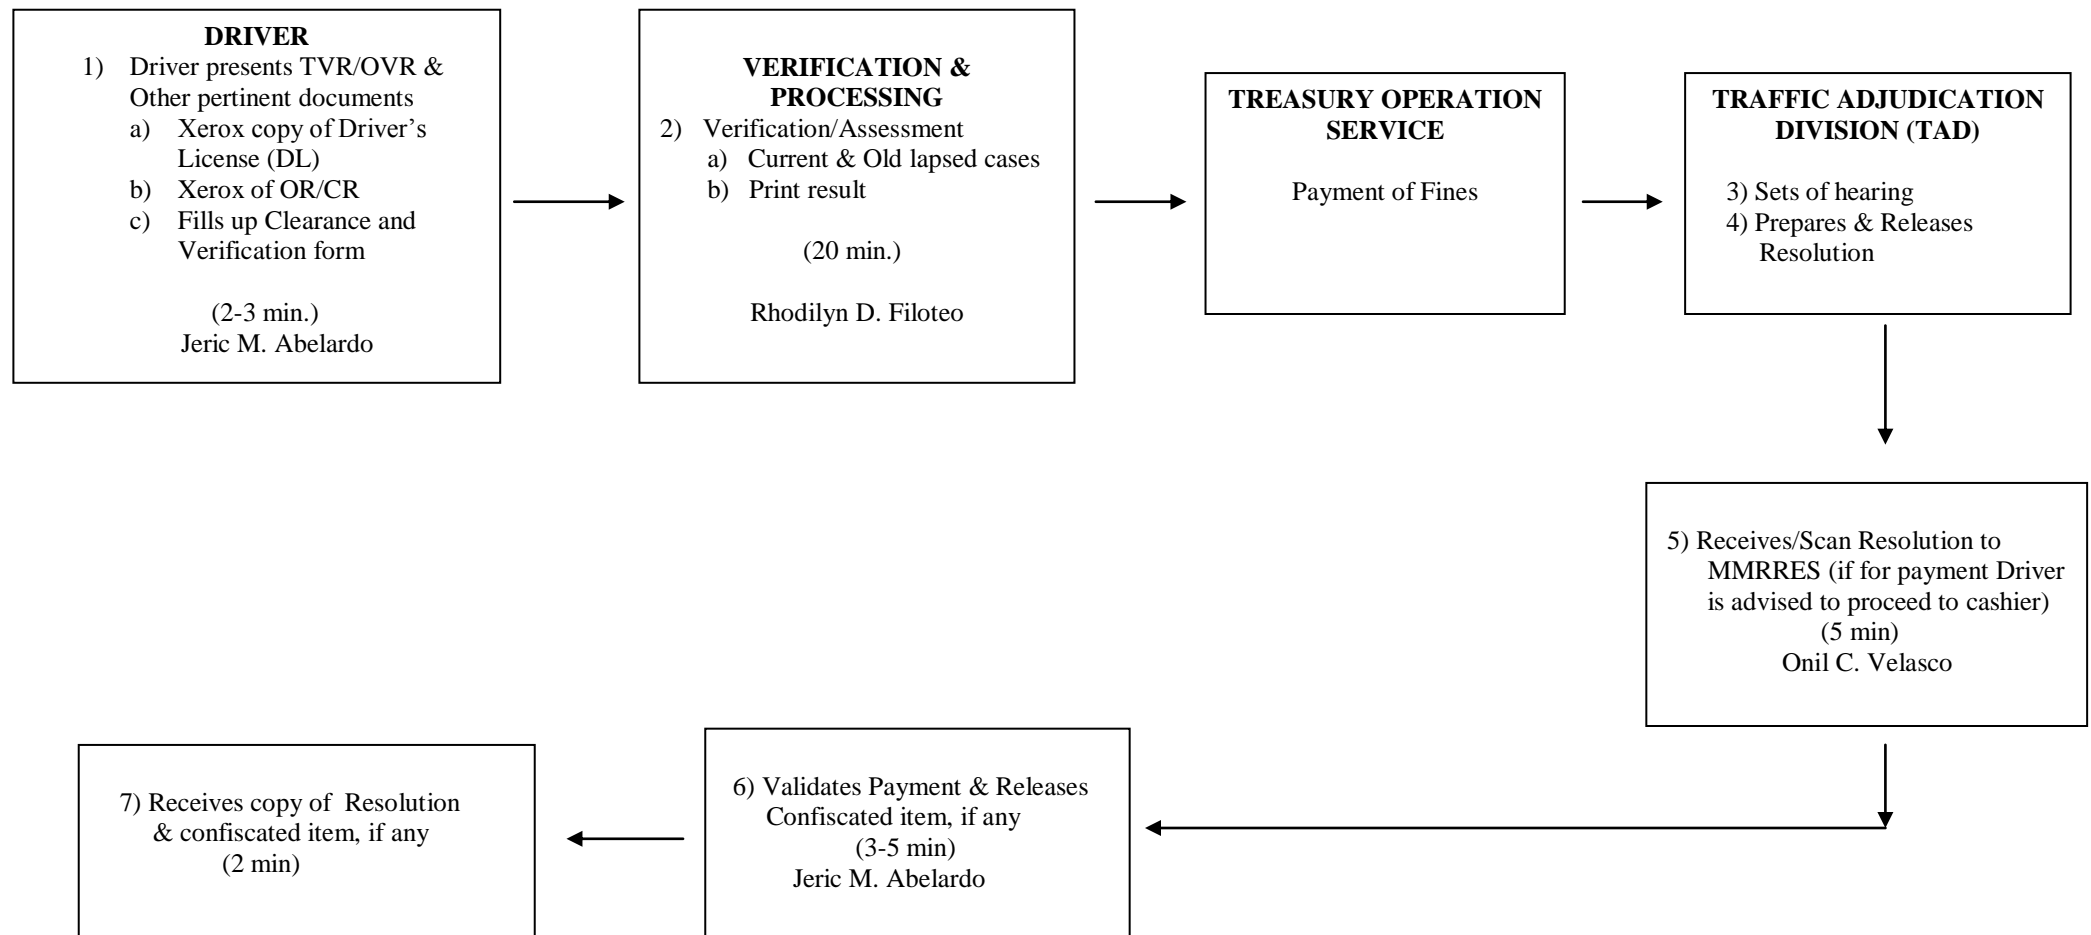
**DRIVER**

1) Driver presents TVR/OVR & Other pertinent documents
a) Xerox copy of Driver's License (DL)
b) Xerox of OR/CR
c) Fills up Clearance and Verification form

(2-3 min.)
Jeric M. Abelardo

**VERIFICATION & PROCESSING**

2) Verification/Assessment
a) Current & Old lapsed cases
b) Print result

(20 min.)

Rhodilyn D. Filoteo

**TREASURY OPERATION SERVICE**

Payment of Fines

**TRAFFIC ADJUDICATION DIVISION (TAD)**

3) Sets of hearing
4) Prepares & Releases Resolution

5) Receives/Scan Resolution to MMRRES (if for payment Driver is advised to proceed to cashier)
(5 min)
Onil C. Velasco

6) Validates Payment & Releases Confiscated item, if any
(3-5 min)
Jeric M. Abelardo

7) Receives copy of Resolution & confiscated item, if any
(2 min)